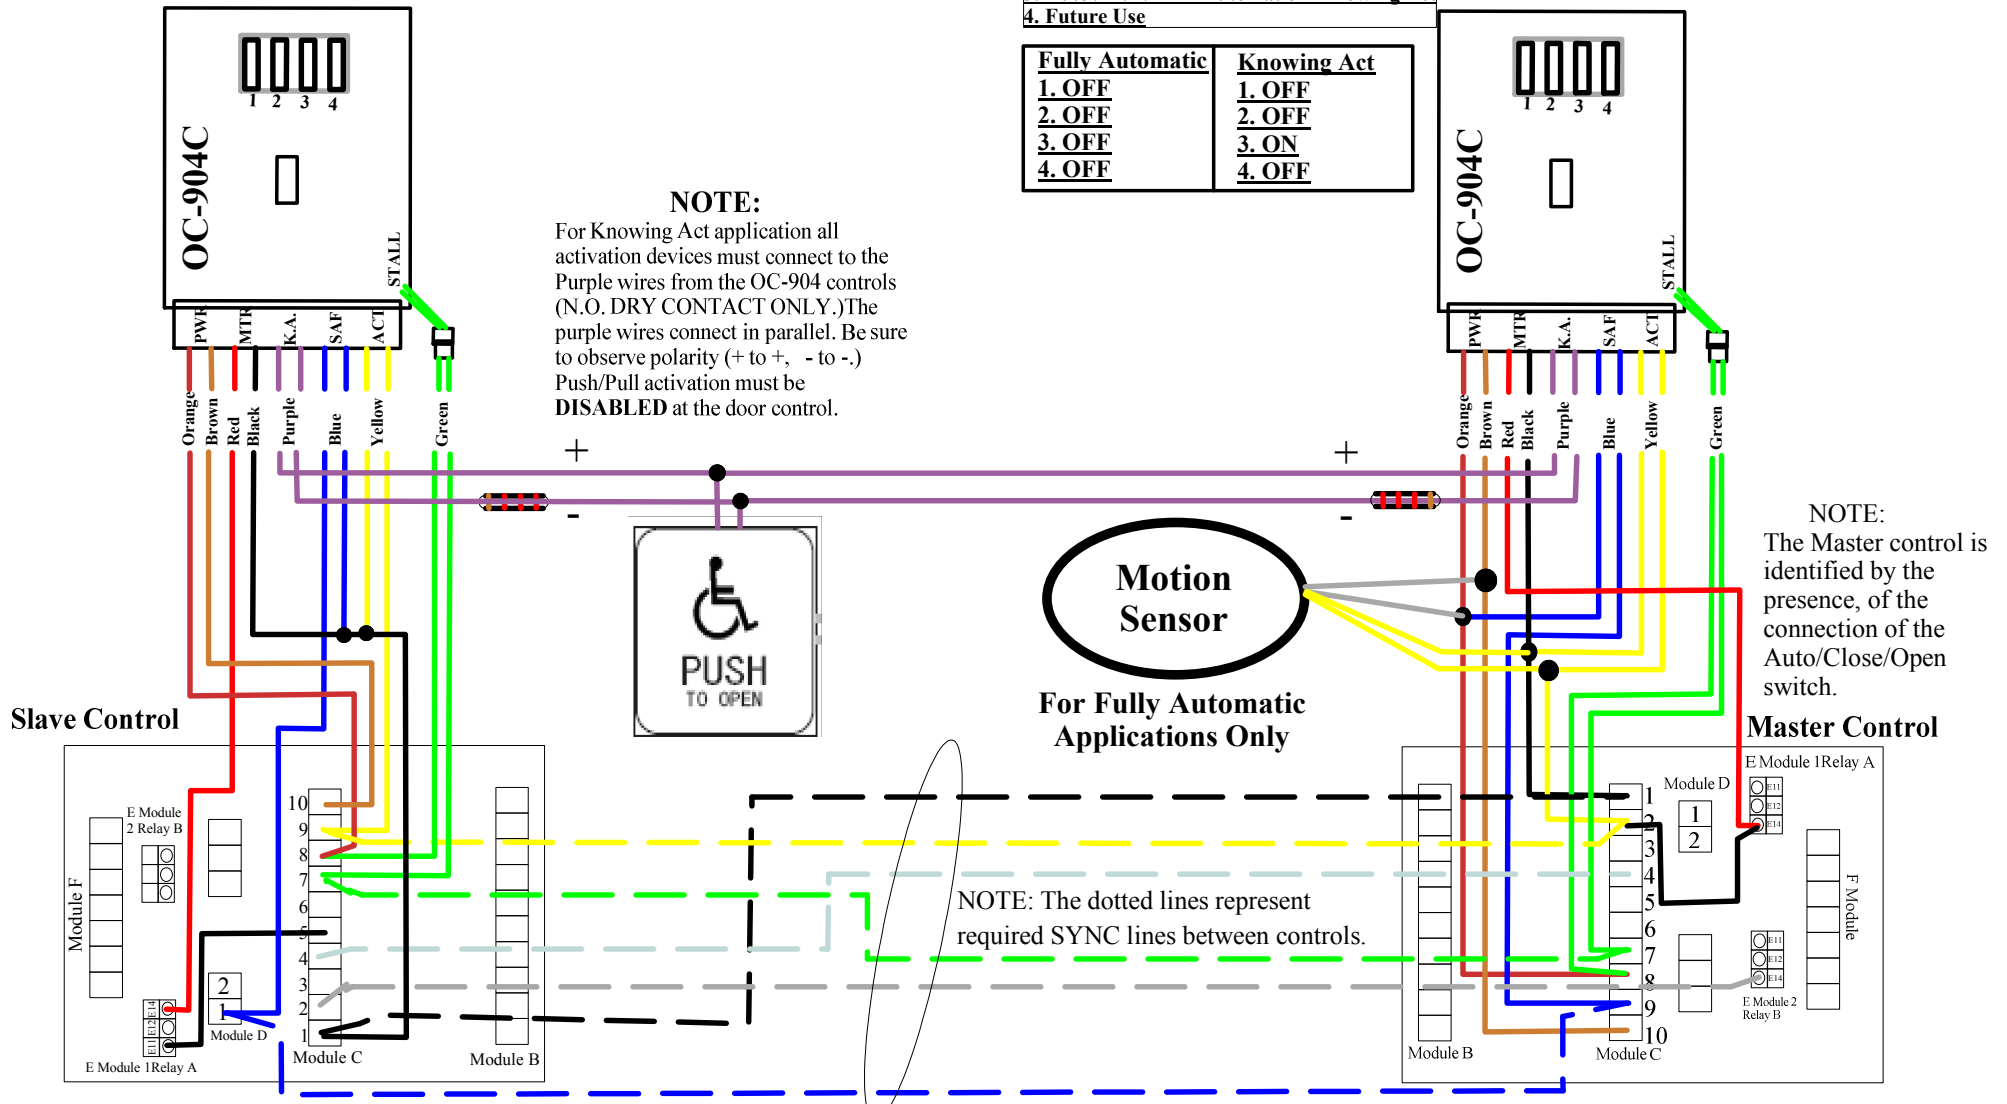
4. Future Use

| Fully Automatic | Knowing Act |
|---|---|
| 1. OFF | 1. OFF |
| 2. OFF | 2. OFF |
| 3. OFF | 3. ON |
| 4. OFF | 4. OFF |

OC-904C
1 2 3 4
STALL
PWR MTR K.A. SAF ACT
Orange Brown Red Black Purple Blue Yellow Green

NOTE:
For Knowing Act application all activation devices must connect to the Purple wires from the OC-904 controls (N.O. DRY CONTACT ONLY.)The purple wires connect in parallel. Be sure to observe polarity (+ to +, - to -.) Push/Pull activation must be **DISABLED** at the door control.

OC-904C
1 2 3 4
STALL
PWR MTR K.A. SAF ACT
Orange Brown Red Black Purple Blue Yellow Green

+ - + -

PUSH
TO OPEN

Motion Sensor

For Fully Automatic Applications Only

NOTE:
The Master control is identified by the presence, of the connection of the Auto/Close/Open switch.

Slave Control

Master Control

E Module 2 Relay B
Module F
10 9 8 7 6 5 4 3 2 1
2 1
Module D
E Module 1Relay A
E11 E12 E14
Module C
Module B

NOTE: The dotted lines represent required SYNC lines between controls.

Module B
1 2 3 4 5 6 7 8 9 10
Module C
Module D
1 2
E Module 1Relay A
E11 E12 E14
E11 E12 E14
E Module 2 Relay B
F Module